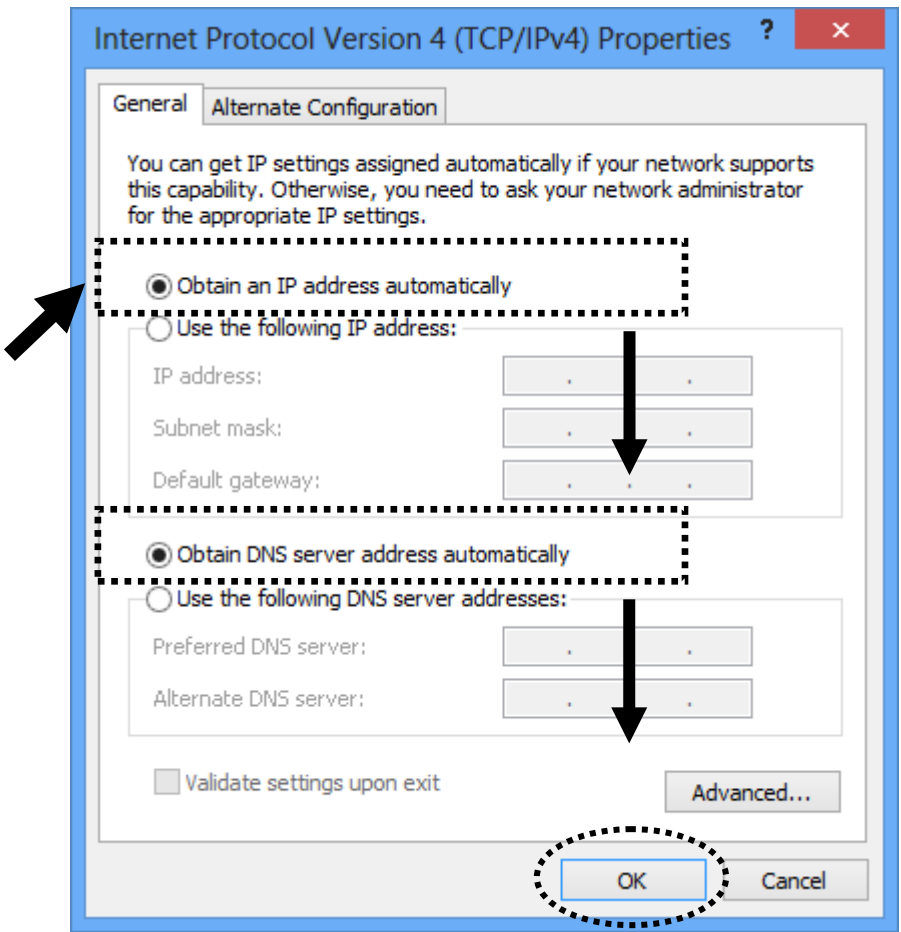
Internet Protocol Version 4 (TCP/IPv4) Properties ? ×

General Alternate Configuration

You can get IP settings assigned automatically if your network supports this capability. Otherwise, you need to ask your network administrator for the appropriate IP settings.

Obtain an IP address automatically

Use the following IP address:

IP address: . . .

Subnet mask: . . .

Default gateway: . . .

Obtain DNS server address automatically

Use the following DNS server addresses:

Preferred DNS server: . . .

Alternate DNS server: . . .

Validate settings upon exit

Advanced...

OK Cancel